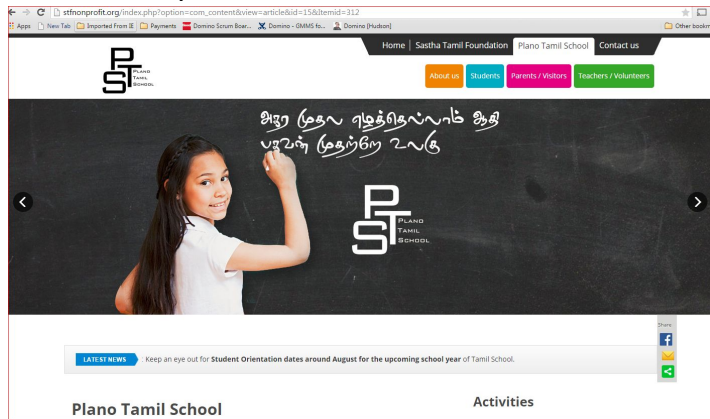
stfnonprofit.org/index.php?option=com_content&view=article&id=15&Itemid=312

Apps New Tab Imported From IE Payments Domino Scrum Boar... Domino - GMMS fo... Domino [Hudson] Other bookm

Home | Sastha Tamil Foundation | Plano Tamil School | Contact us

PST PLANO TAMIL SCHOOL

About us | Students | Parents / Visitors | Teachers / Volunteers

அகர முதல எழுத்தெல்லாம் ஆதி
பகவன் முதற்றே உலகு

PST PLANO TAMIL SCHOOL

Share

LATEST NEWS : Keep an eye out for Student Orientation dates around August for the upcoming school year of Tamil School.

Plano Tamil School

Activities